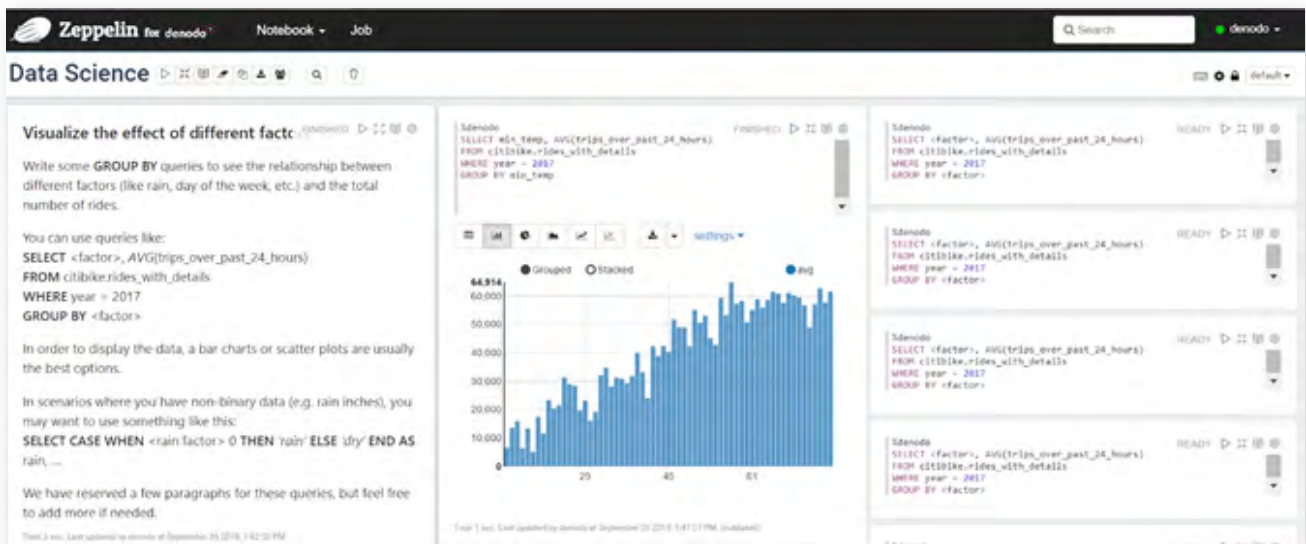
Zeppelin for denodo

Notebook ▾ Job

Search

denodo ▾

Data Science

default ▾

Visualize the effect of different facto FINISHED

Write some GROUP BY queries to see the relationship between different factors (like rain, day of the week, etc.) and the total number of rides.

You can use queries like:
SELECT <factor>, AVG(trips_over_past_24_hours)
FROM citibike.rides_with_details
WHERE year = 2017
GROUP BY <factor>

In order to display the data, a bar charts or scatter plots are usually the best options.

In scenarios where you have non-binary data (e.g. rain inches), you may want to use something like this:
SELECT CASE WHEN <rain factor> 0 THEN 'rain' ELSE 'dry' END AS rain, ...

We have reserved a few paragraphs for these queries, but feel free to add more if needed.

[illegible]

%denodo
SELECT min_temp, AVG(trips_over_past_24_hours)
FROM citibike.rides_with_details
WHERE year = 2017
GROUP BY min_temp

FINISHED

settings ▾

Grouped Stacked

avg

64,914
60,000
50,000
40,000
30,000
20,000
10,000
0

25 45 61

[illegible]

%denodo
SELECT <factor>, AVG(trips_over_past_24_hours)
FROM citibike.rides_with_details
WHERE year = 2017
GROUP BY <factor>

READY

%denodo
SELECT <factor>, AVG(trips_over_past_24_hours)
FROM citibike.rides_with_details
WHERE year = 2017
GROUP BY <factor>

READY

%denodo
SELECT <factor>, AVG(trips_over_past_24_hours)
FROM citibike.rides_with_details
WHERE year = 2017
GROUP BY <factor>

READY

%denodo
SELECT <factor>, AVG(trips_over_past_24_hours)
FROM citibike.rides_with_details
WHERE year = 2017
GROUP BY <factor>

READY